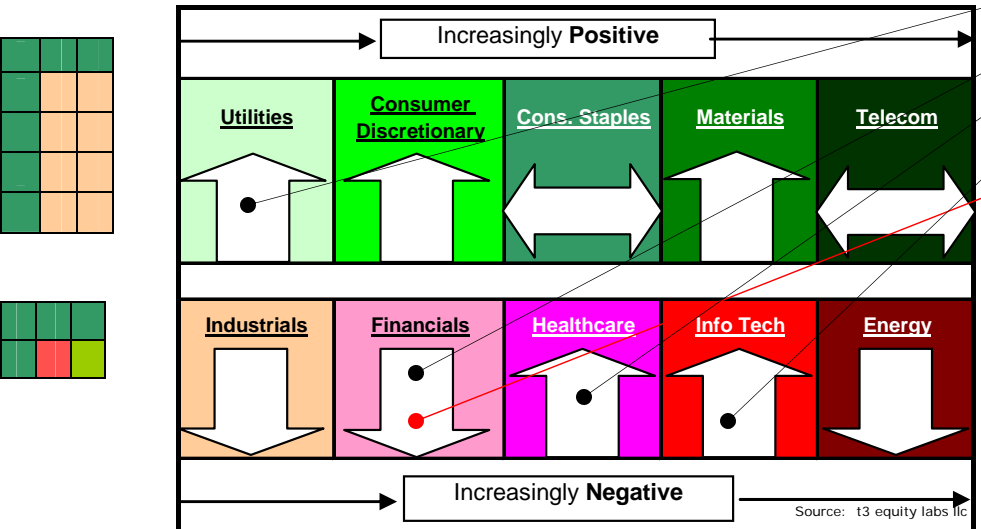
Increasingly **Positive**

Utilities

Consumer Discretionary

Cons. Staples

Materials

Telecom

Industrials

Financials

Healthcare

Info Tech

Energy

Increasingly **Negative**

Source: t3 equity labs llc